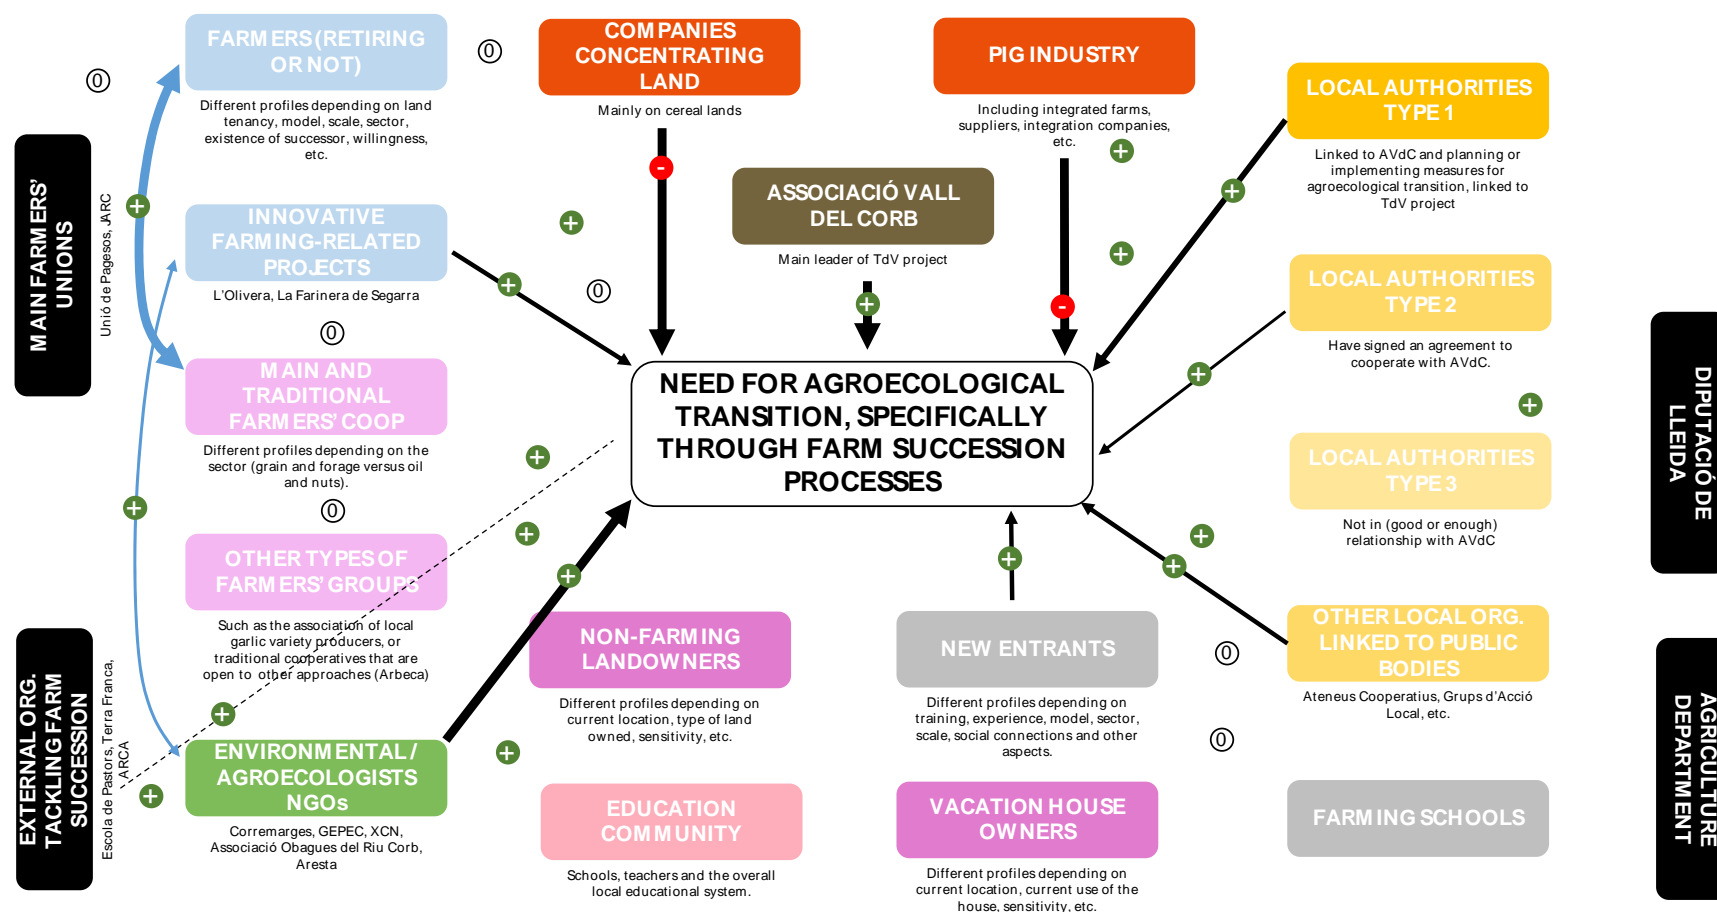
MAIN FARMERS' UNIONS

Unió de Pagesos, JARC

FARMERS (RETIRING OR NOT)

Different profiles depending on land tenancy, model, scale, sector, existence of successor, willingness, etc.

INNOVATIVE FARMING-RELATED PROJECTS

L'Olivera, La Farinera de Segarra

MAIN AND TRADITIONAL FARMERS' COOP

Different profiles depending on the sector (grain and forage versus oil and nuts).

OTHER TYPES OF FARMERS' GROUPS

Such as the association of local garlic variety producers, or traditional cooperatives that are open to other approaches (Arbeca)

EXTERNAL ORG. TACKLING FARM SUCCESSION

Escola de Pastors, Terra Franca, ARCA

ENVIRONMENTAL / AGROECOLOGISTS NGOs

Corremarges, GEPEC, XCN, Associació Obagues del Riu Corb, Aresta

COMPANIES CONCENTRATING LAND

Mainly on cereal lands

PIG INDUSTRY

Including integrated farms, suppliers, integration companies, etc.

ASSOCIACIÓ VALL DEL CORB

Main leader of TdV project

NEED FOR AGROECOLOGICAL TRANSITION, SPECIFICALLY THROUGH FARM SUCCESSION PROCESSES

NON-FARMING LANDOWNERS

Different profiles depending on current location, type of land owned, sensitivity, etc.

EDUCATION COMMUNITY

Schools, teachers and the overall local educational system.

NEW ENTRANTS

Different profiles depending on training, experience, model, sector, scale, social connections and other aspects.

VACATION HOUSE OWNERS

Different profiles depending on current location, current use of the house, sensitivity, etc.

LOCAL AUTHORITIES TYPE 1

Linked to AVdC and planning or implementing measures for agroecological transition, linked to TdV project

LOCAL AUTHORITIES TYPE 2

Have signed an agreement to cooperate with AVdC.

LOCAL AUTHORITIES TYPE 3

Not in (good or enough) relationship with AVdC

OTHER LOCAL ORG. LINKED TO PUBLIC BODIES

Ateneus Cooperatius, Grups d'Acció Local, etc.

FARMING SCHOOLS

DIPUTACIÓ DE LLEIDA

AGRICULTURE DEPARTMENT